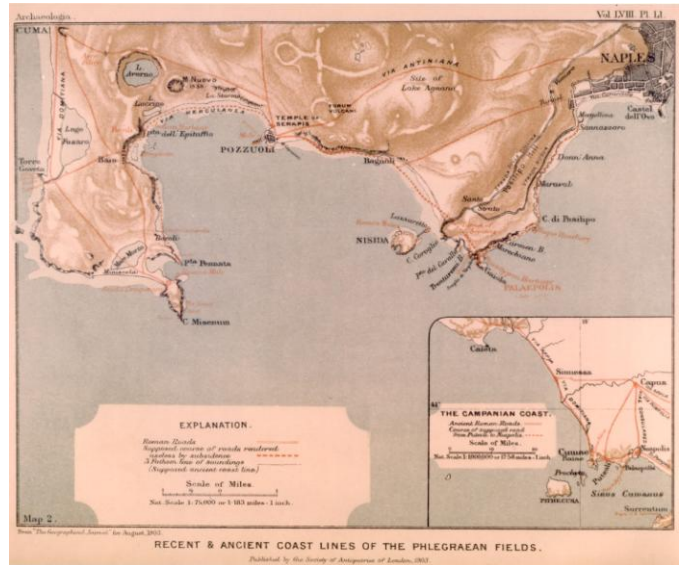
Archaeologia.

Vol LVIII Pl. LI

CUMA

L. Averno

M. Nuovo

Lucrino

Lago Fusaro

Torre Gaveta

Baia

Pta dell. Epitaffio

VIA DOMITIANA

VIA ANTINIANA

Site of Lake Agnano

POZZUOLI

TEMPLE of SERAPIS

FORUM VULCANI

Bagnoli

NAPLES

Castel dell'Ovo

Mergellina

Sannazzaro

Donn'Anna

Marmoni

C. di Posilipo

Sasso

NISIDA

Lazzaretto

C. Coroglio

Pta del Cavallo

Trentaremi

Marechiaro

PALAEPOLIS

Bacoli

Pta Pennata

Miniscola

C. Miseno

EXPLANATION.

Roman Roads

Supposed course of roads rendered useless by subsidence

3 Fathom line of soundings (Supposed ancient coast line)

Scale of Miles.

Nat. Scale 1:75,000 or 1.183 miles = 1 inch.

THE CAMPANIAN COAST.

Ancient Roman Roads

Course of supposed road from Puteoli to Neapolis

Scale of Miles.

Nat. Scale 1:1,000,000 or 15.78 miles = 1 inch.

Capua

Sinuessa

Cumae

Baiae

Puteoli

Neapolis

Procida

PITHECUSA

Sinus Cumanus

Surrentum

Map 2.

From "The Geographical Journal" for August, 1901.

RECENT & ANCIENT COAST LINES OF THE PHLEGRAEAN FIELDS.

Published by the Society of Antiquaries of London, 1903.